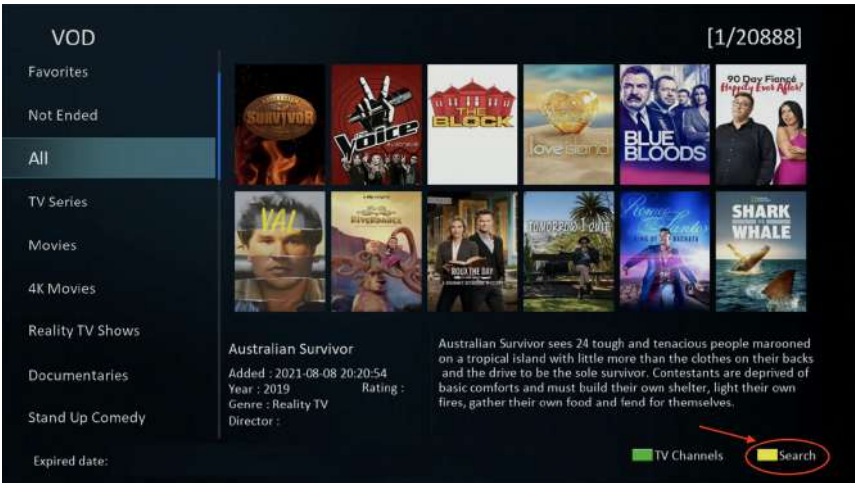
VOD

[1/20888]

Favorites

Not Ended

All

TV Series

Movies

4K Movies

Reality TV Shows

Documentaries

Stand Up Comedy

SURVIVOR

the Voice

THE BLOCK

love island

BLUE BLOODS

90 Day Fiancé Happily Ever After?

VAL

RIVERDANCE

SEIZE THE DAY

SHARK WHALE

Australian Survivor

Added : 2021-08-08 20:20:54

Year : 2019 Rating :

Genre : Reality TV

Director :

Australian Survivor sees 24 tough and tenacious people marooned on a tropical island with little more than the clothes on their backs and the drive to be the sole survivor. Contestants are deprived of basic comforts and must build their own shelter, light their own fires, gather their own food and fend for themselves.

Expired date:

TV Channels

Search